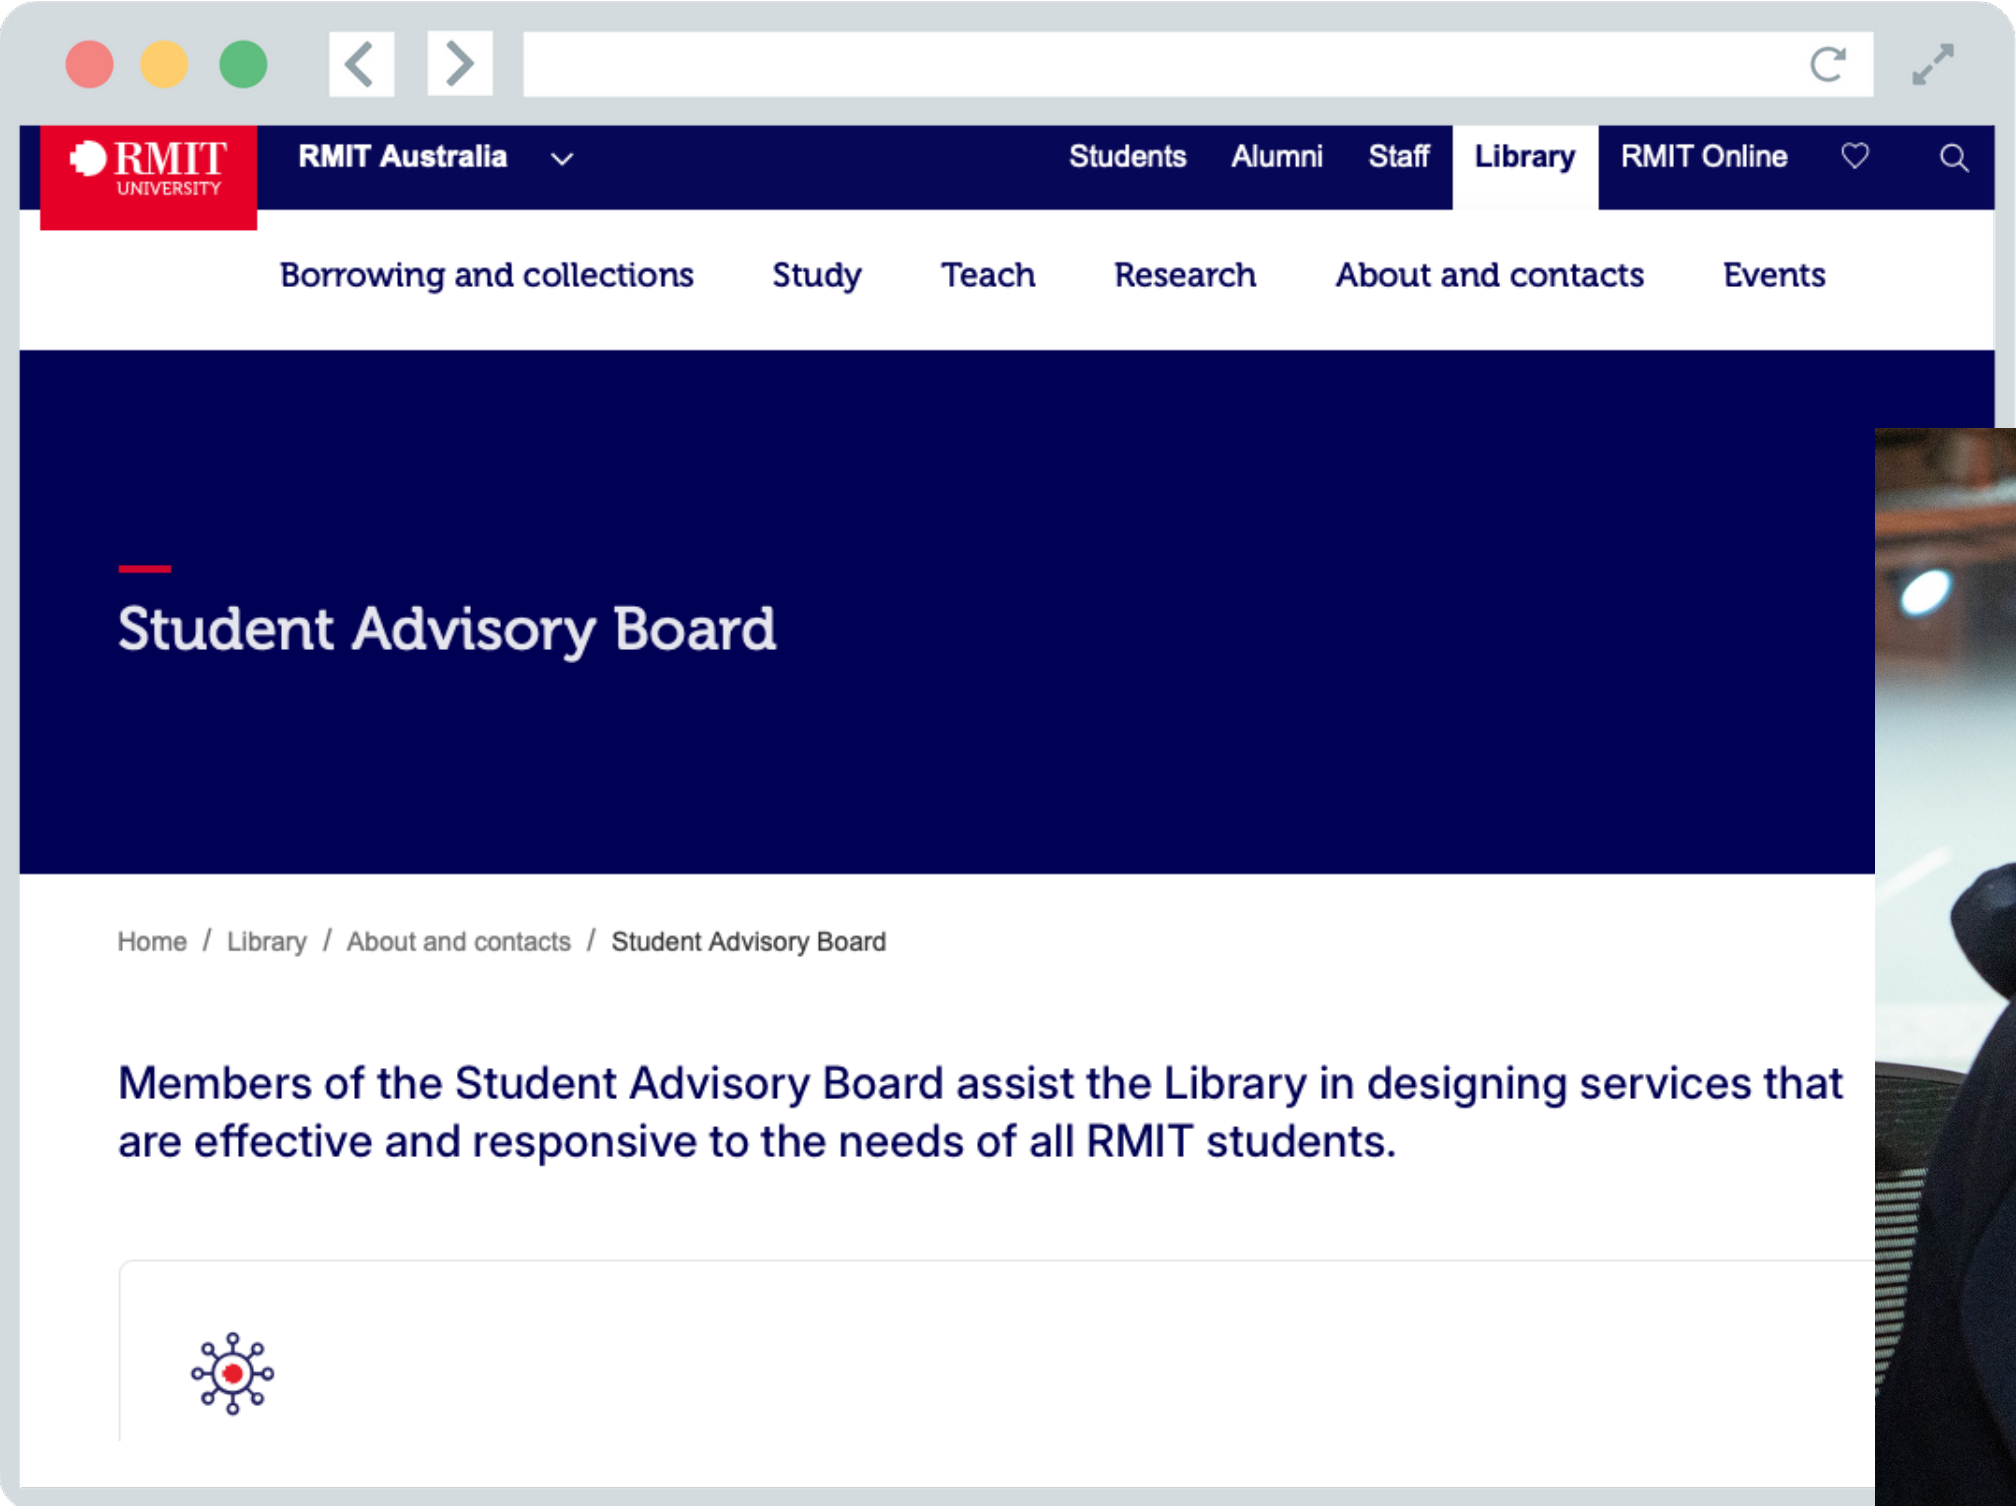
RMIT UNIVERSITY

RMIT Australia

Students Alumni Staff Library RMIT Online

Borrowing and collections Study Teach Research About and contacts Events

Student Advisory Board

Home / Library / About and contacts / Student Advisory Board

Members of the Student Advisory Board assist the Library in designing services that are effective and responsive to the needs of all RMIT students.